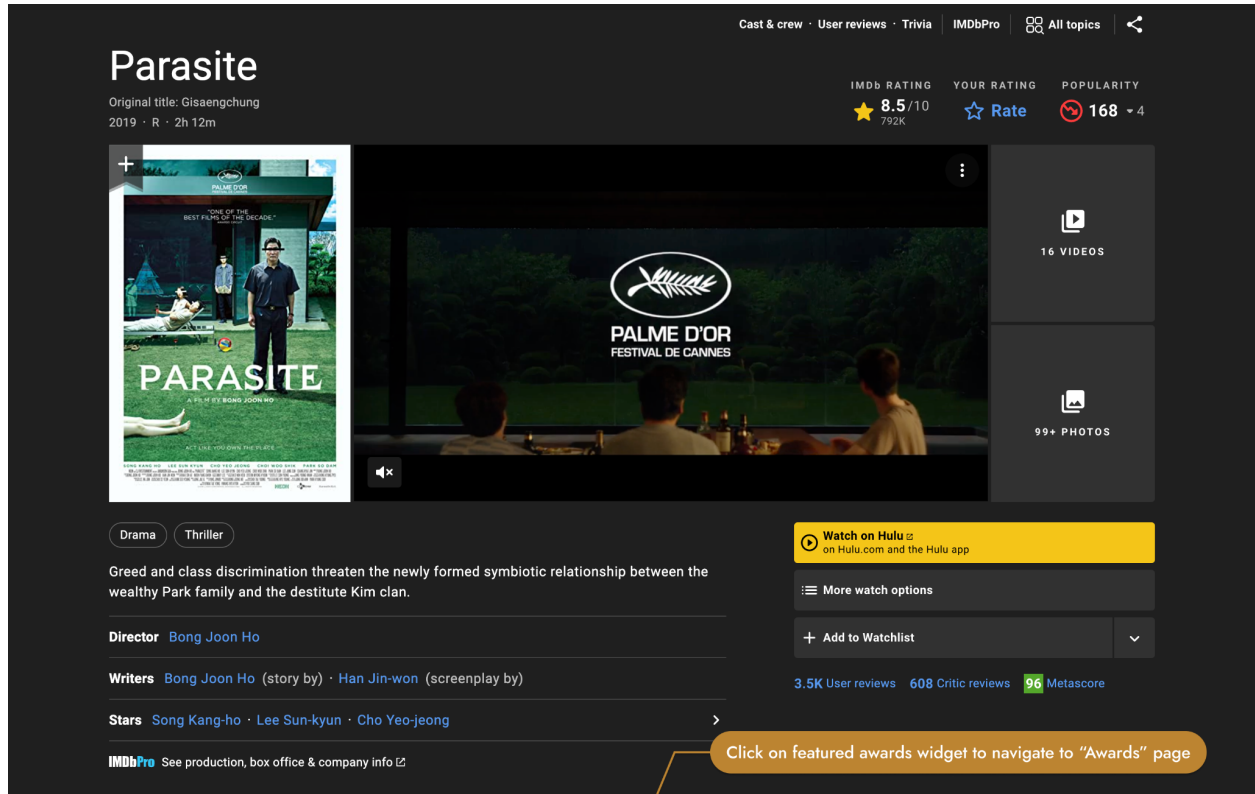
Cast & crew · User reviews · Trivia | IMDbPro | All topics

Parasite
Original title: Gisaengchung
2019 · R · 2h 12m

IMDb RATING
8.5/10
792K

YOUR RATING
Rate

POPULARITY
168 4

PALME D'OR
FESTIVAL DE CANNES

"ONE OF THE BEST FILMS OF THE DECADE."

PARASITE
A FILM BY BONG JOON HO

PALME D'OR
FESTIVAL DE CANNES

16 VIDEOS

99+ PHOTOS

Drama | Thriller

Greed and class discrimination threaten the newly formed symbiotic relationship between the wealthy Park family and the destitute Kim clan.

Director Bong Joon Ho

Writers Bong Joon Ho (story by) · Han Jin-won (screenplay by)

Stars Song Kang-ho · Lee Sun-kyun · Cho Yeo-jeong

IMDbPro See production, box office & company info

Watch on Hulu
on Hulu.com and the Hulu app

More watch options

Add to Watchlist

3.5K User reviews 608 Critic reviews 96 Metascore

Click on featured awards widget to navigate to "Awards" page